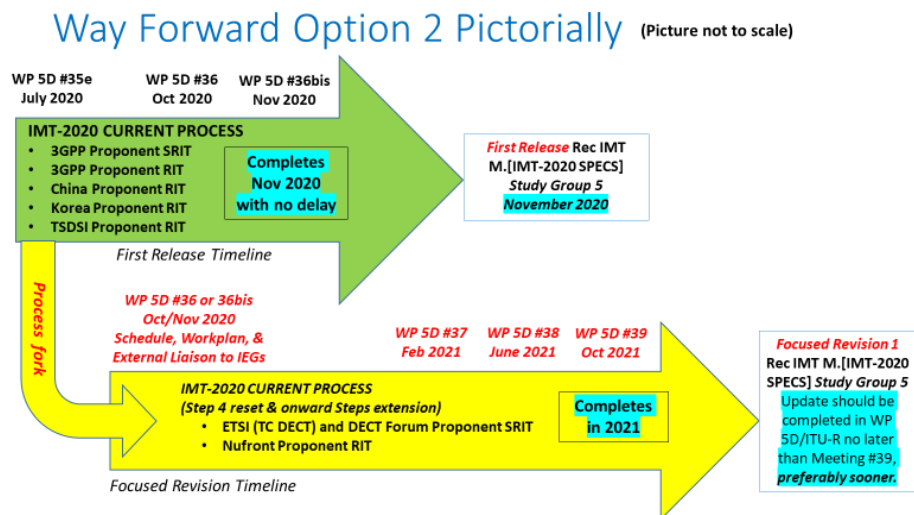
Way Forward Option 2 Pictorially (Picture not to scale)

WP 5D #35e July 2020

WP 5D #36 Oct 2020

WP 5D #36bis Nov 2020

IMT-2020 CURRENT PROCESS
- 3GPP Proponent SRIT
- 3GPP Proponent RIT
- China Proponent RIT
- Korea Proponent RIT
- TSDSI Proponent RIT

Completes Nov 2020 with no delay

First Release Timeline

First Release Rec IMT M.[IMT-2020 SPECS] Study Group 5 November 2020

Process fork

WP 5D #36 or 36bis Oct/Nov 2020 Schedule, Workplan, & External Liaison to IEGs

WP 5D #37 Feb 2021

WP 5D #38 June 2021

WP 5D #39 Oct 2021

IMT-2020 CURRENT PROCESS
(Step 4 reset & onward Steps extension)
- ETSI (TC DECT) and DECT Forum Proponent SRIT
- Nufront Proponent RIT

Completes in 2021

Focused Revision Timeline

Focused Revision 1 Rec IMT M.[IMT-2020 SPECS] Study Group 5 Update should be completed in WP 5D/ITU-R no later than Meeting #39, preferably sooner.